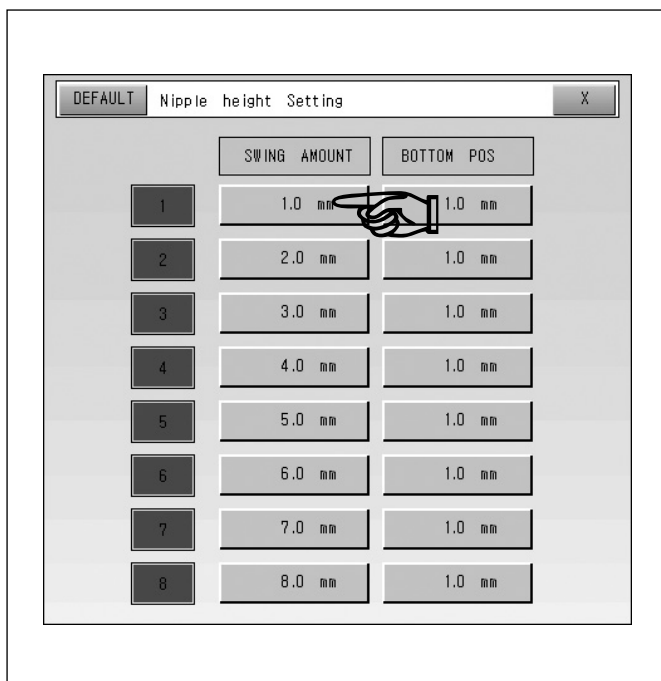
DEFAULT Nipple height Setting X

| | SWING AMOUNT | BOTTOM POS |
|---|---|---|
| 1 | 1.0 mm | 1.0 mm |
| 2 | 2.0 mm | 1.0 mm |
| 3 | 3.0 mm | 1.0 mm |
| 4 | 4.0 mm | 1.0 mm |
| 5 | 5.0 mm | 1.0 mm |
| 6 | 6.0 mm | 1.0 mm |
| 7 | 7.0 mm | 1.0 mm |
| 8 | 8.0 mm | 1.0 mm |